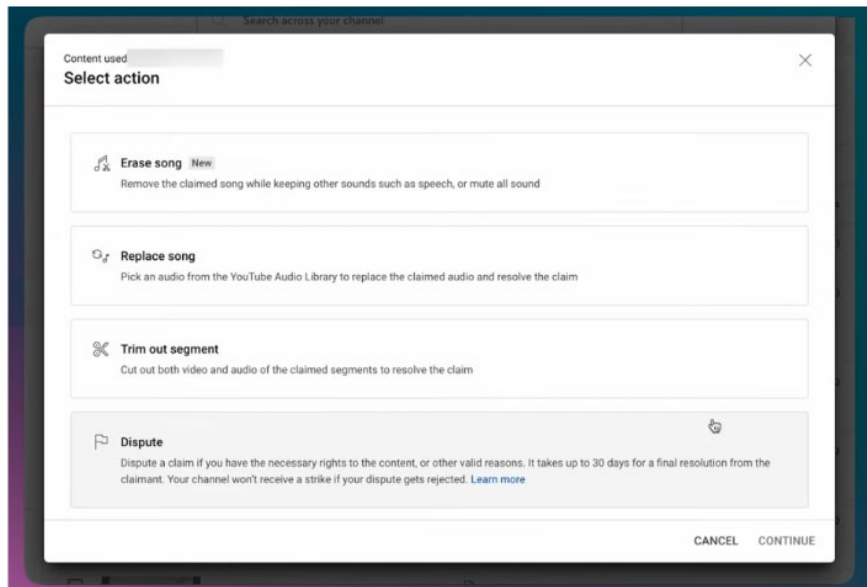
Search across your channel

Content used
Select action

Erase song New
Remove the claimed song while keeping other sounds such as speech, or mute all sound

Replace song
Pick an audio from the YouTube Audio Library to replace the claimed audio and resolve the claim

Trim out segment
Cut out both video and audio of the claimed segments to resolve the claim

Dispute
Dispute a claim if you have the necessary rights to the content, or other valid reasons. It takes up to 30 days for a final resolution from the claimant. Your channel won't receive a strike if your dispute gets rejected. Learn more

CANCEL CONTINUE